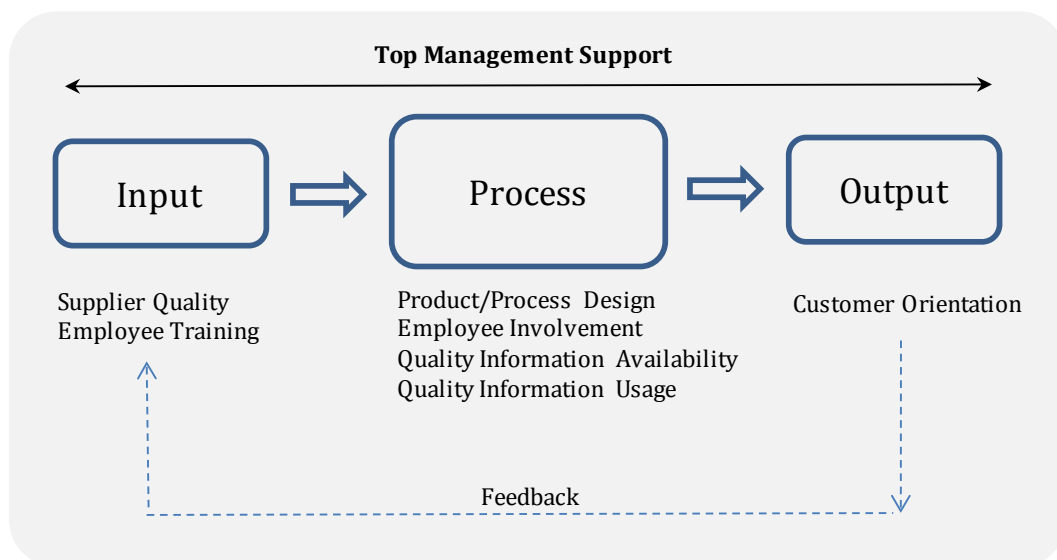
Top Management Support

Input

Process

Output

Supplier Quality
Employee Training

Product/Process Design
Employee Involvement
Quality Information Availability
Quality Information Usage

Customer Orientation

Feedback